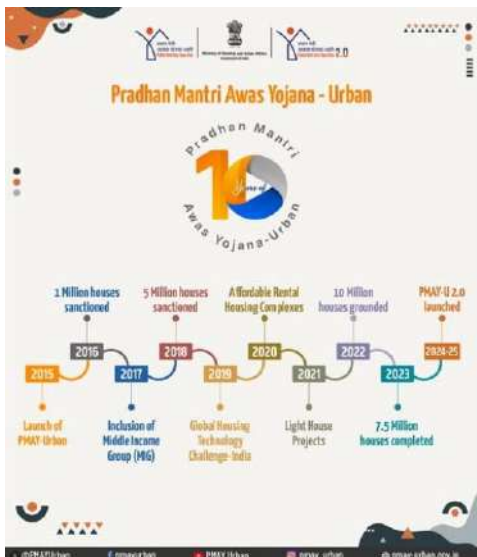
2.0

Pradhan Mantri Awas Yojana - Urban

Pradhan Mantri
10
Awas Yojana-Urban

1 Million houses sanctioned

5 Million houses sanctioned

Affordable Rental Housing Complexes

10 Million houses grounded

PMAY-U 2.0 launched

2015

2016

2017

2018

2019

2020

2021

2022

2023

2024-25

Launch of PMAY-Urban

Inclusion of Middle Income Group (MIG)

Global Housing Technology Challenge-India

Light House Projects

7.5 Million houses completed

@PMAYUrban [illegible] PMAY Urban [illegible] pmaymis.gov.in